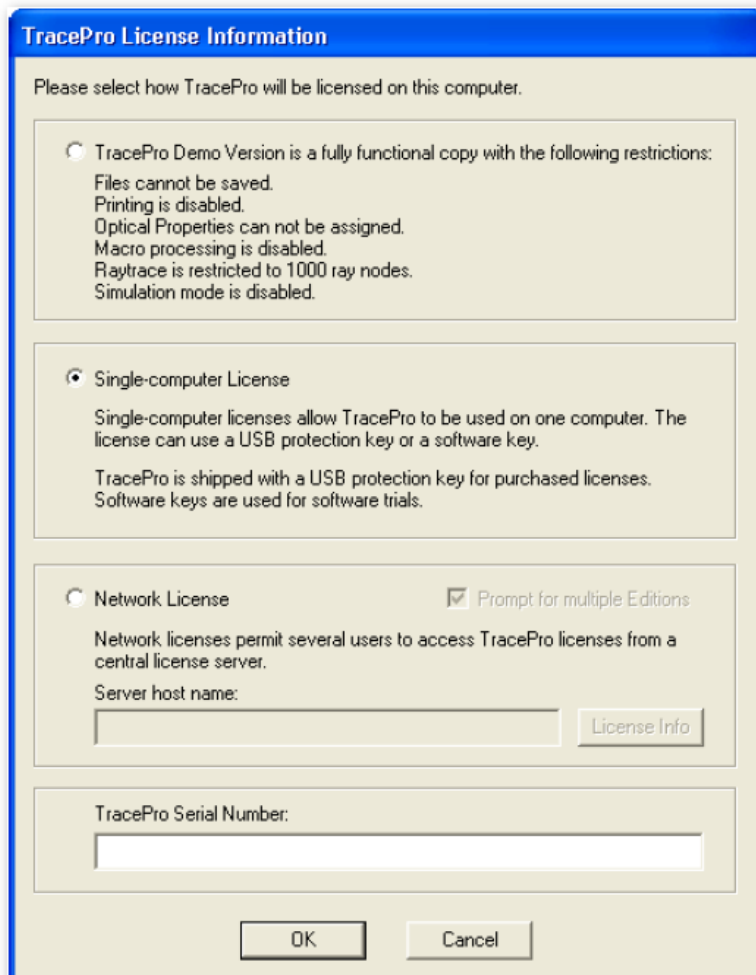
TracePro License Information

Please select how TracePro will be licensed on this computer.

TracePro Demo Version is a fully functional copy with the following restrictions:
Files cannot be saved.
Printing is disabled.
Optical Properties can not be assigned.
Macro processing is disabled.
Raytrace is restricted to 1000 ray nodes.
Simulation mode is disabled.

Single-computer License

Single-computer licenses allow TracePro to be used on one computer. The license can use a USB protection key or a software key.

TracePro is shipped with a USB protection key for purchased licenses. Software keys are used for software trials.

Network License

Prompt for multiple Editions

Network licenses permit several users to access TracePro licenses from a central license server.

Server host name:

License Info

TracePro Serial Number:

OK

Cancel